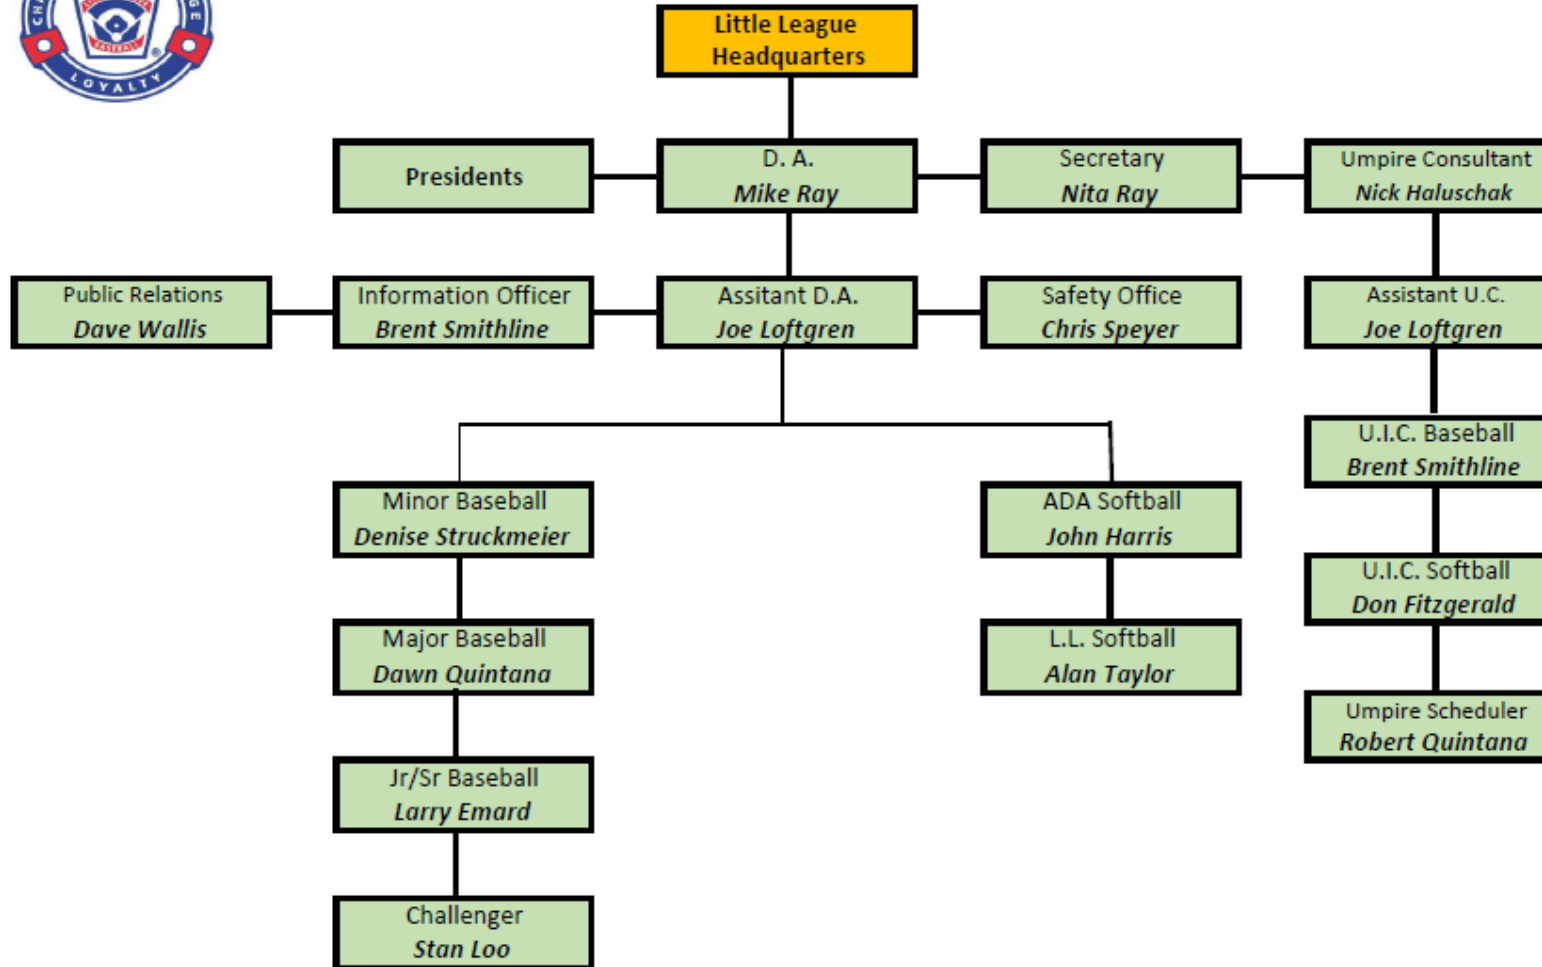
CH GE LOYALTY BASEBALL

Little League Headquarters

Presidents

D. A.
Mike Ray

Secretary
Nita Ray

Umpire Consultant
Nick Haluschak

Public Relations
Dave Wallis

Information Officer
Brent Smithline

Assitant D.A.
Joe Loftgren

Safety Office
Chris Speyer

Assistant U.C.
Joe Loftgren

U.I.C. Baseball
Brent Smithline

Minor Baseball
Denise Struckmeier

ADA Softball
John Harris

U.I.C. Softball
Don Fitzgerald

Major Baseball
Dawn Quintana

L.L. Softball
Alan Taylor

Umpire Scheduler
Robert Quintana

Jr/Sr Baseball
Larry Emard

Challenger
Stan Loo